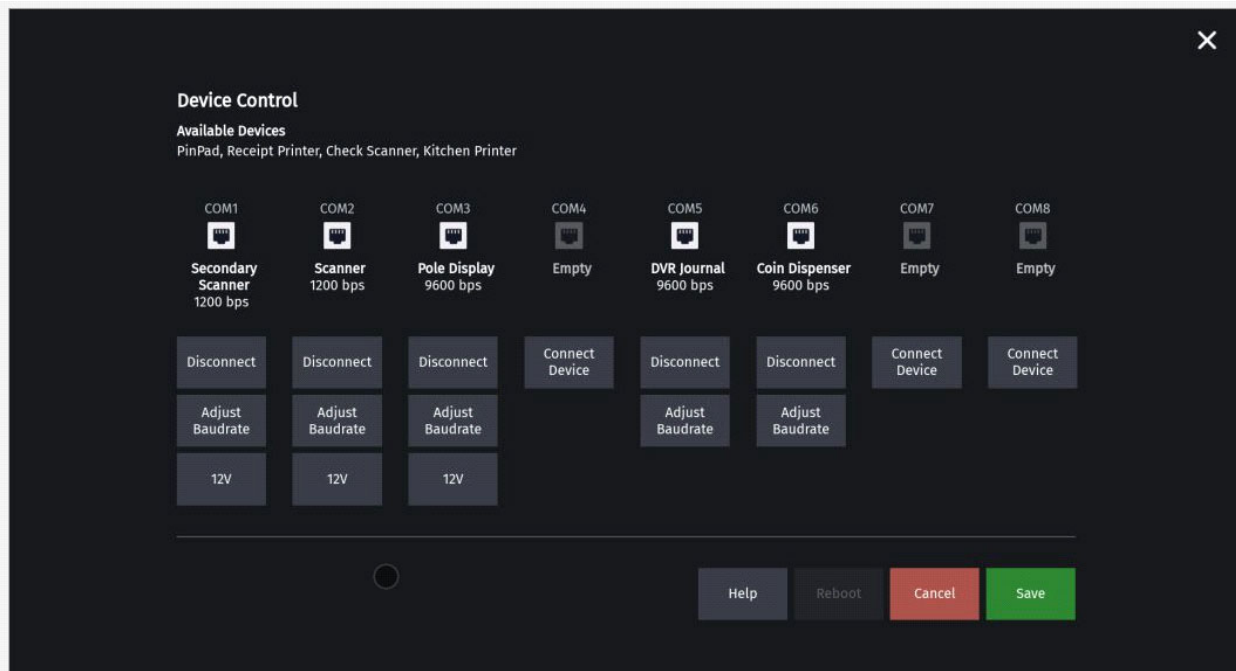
Device Control

Available Devices
PinPad, Receipt Printer, Check Scanner, Kitchen Printer

COM1
Secondary Scanner
1200 bps
Disconnect
Adjust Baudrate
12V

COM2
Scanner
1200 bps
Disconnect
Adjust Baudrate
12V

COM3
Pole Display
9600 bps
Disconnect
Adjust Baudrate
12V

COM4
Empty
Connect Device

COM5
DVR Journal
9600 bps
Disconnect
Adjust Baudrate

COM6
Coin Dispenser
9600 bps
Disconnect
Adjust Baudrate

COM7
Empty
Connect Device

COM8
Empty
Connect Device

Help
Reboot
Cancel
Save